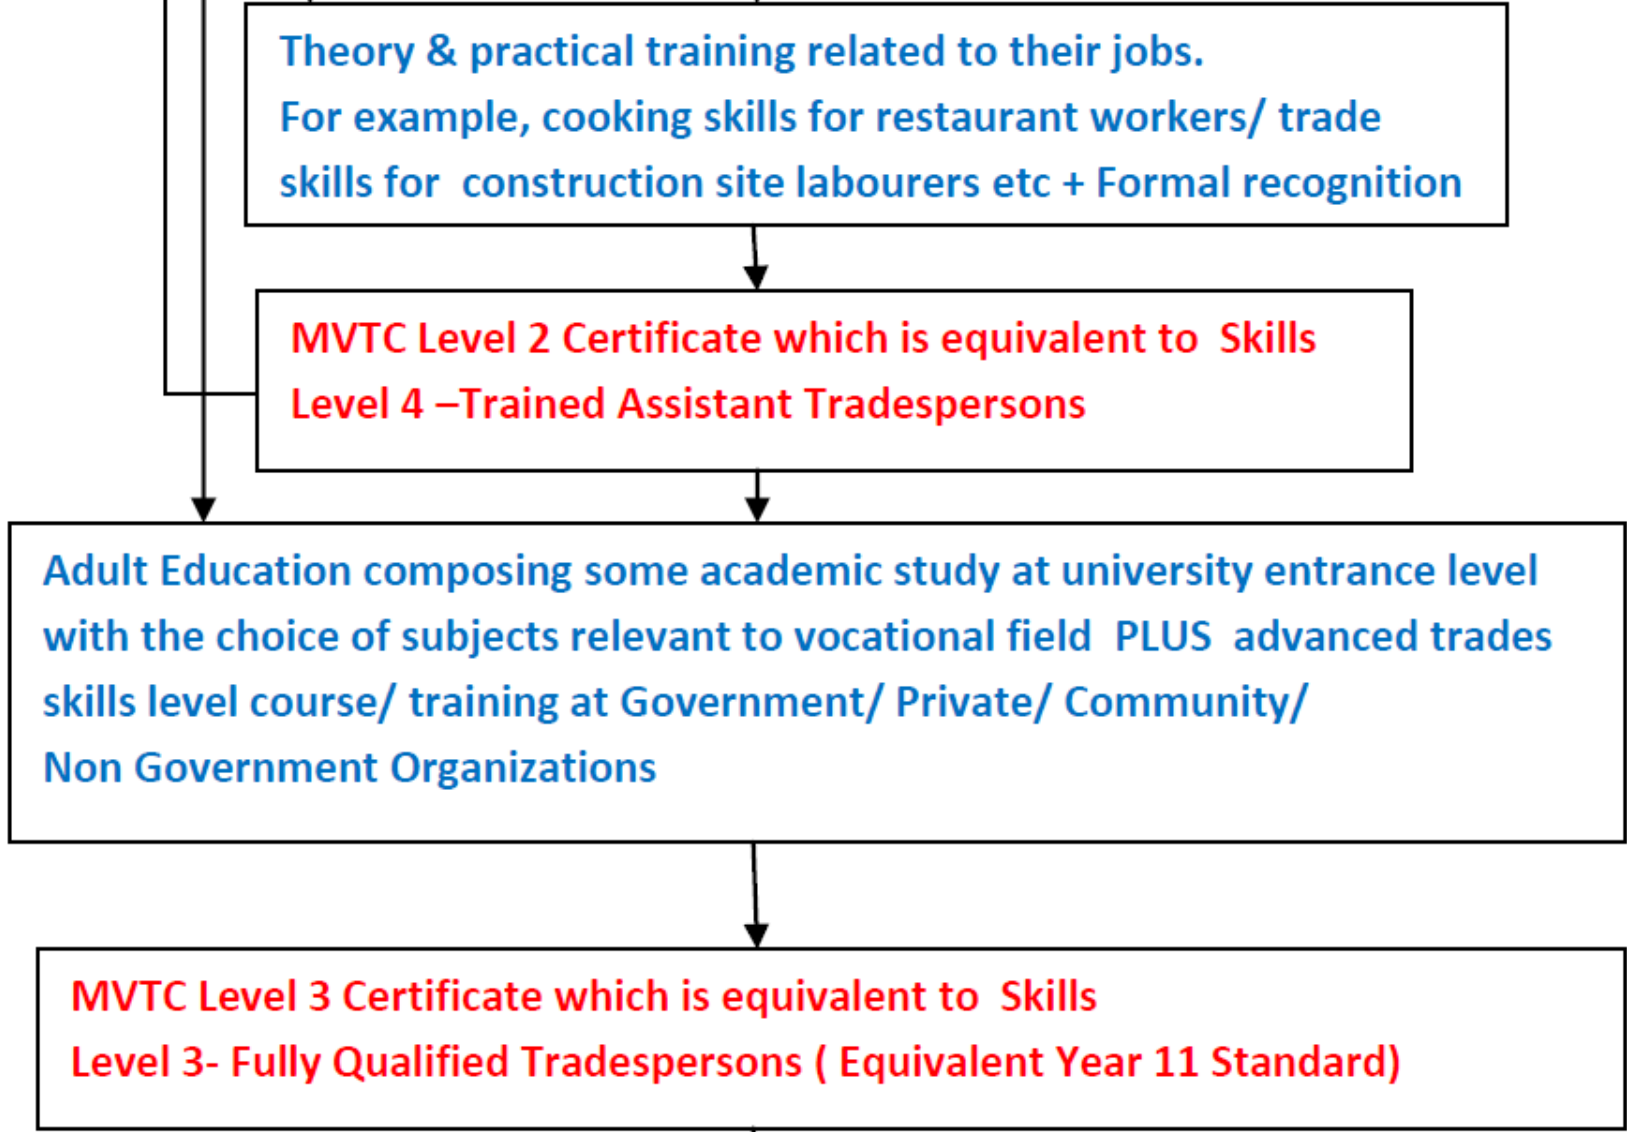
Theory & practical training related to their jobs.
For example, cooking skills for restaurant workers/ trade skills for construction site labourers etc + Formal recognition

MVTC Level 2 Certificate which is equivalent to Skills Level 4 –Trained Assistant Tradespersons

Adult Education composing some academic study at university entrance level with the choice of subjects relevant to vocational field PLUS advanced trades skills level course/ training at Government/ Private/ Community/ Non Government Organizations

MVTC Level 3 Certificate which is equivalent to Skills Level 3- Fully Qualified Tradespersons ( Equivalent Year 11 Standard)